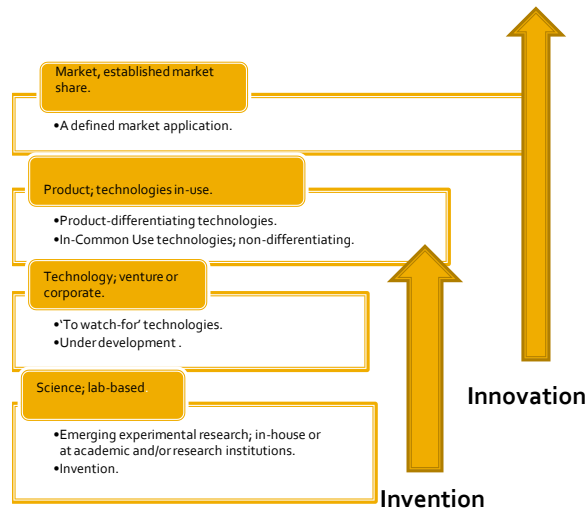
Market, established market share.

•A defined market application.

Product; technologies in-use.

•Product-differentiating technologies.
•In-Common Use technologies; non-differentiating.

Technology; venture or corporate.

•'To watch-for' technologies.
•Under development .

Science; lab-based

•Emerging experimental research; in-house or at academic and/or research institutions.
•Invention.

Innovation

Invention